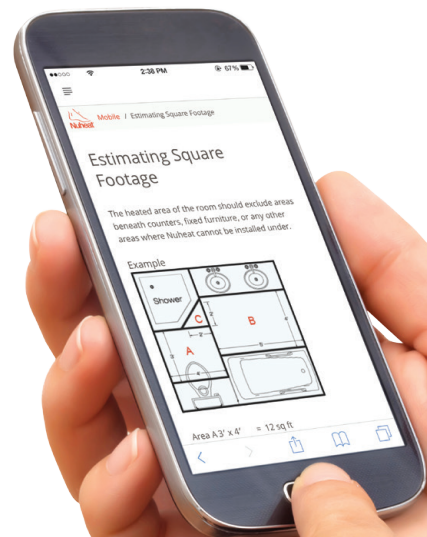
2:38 PM

67%

Nuheat

Mobile / Estimating Square Footage

Estimating Square Footage

The heated area of the room should exclude areas beneath counters, fixed furniture, or any other areas where Nuheat cannot be installed under.

Example

Shower

C

B

A

Area A 3' x 4' = 12 sq ft